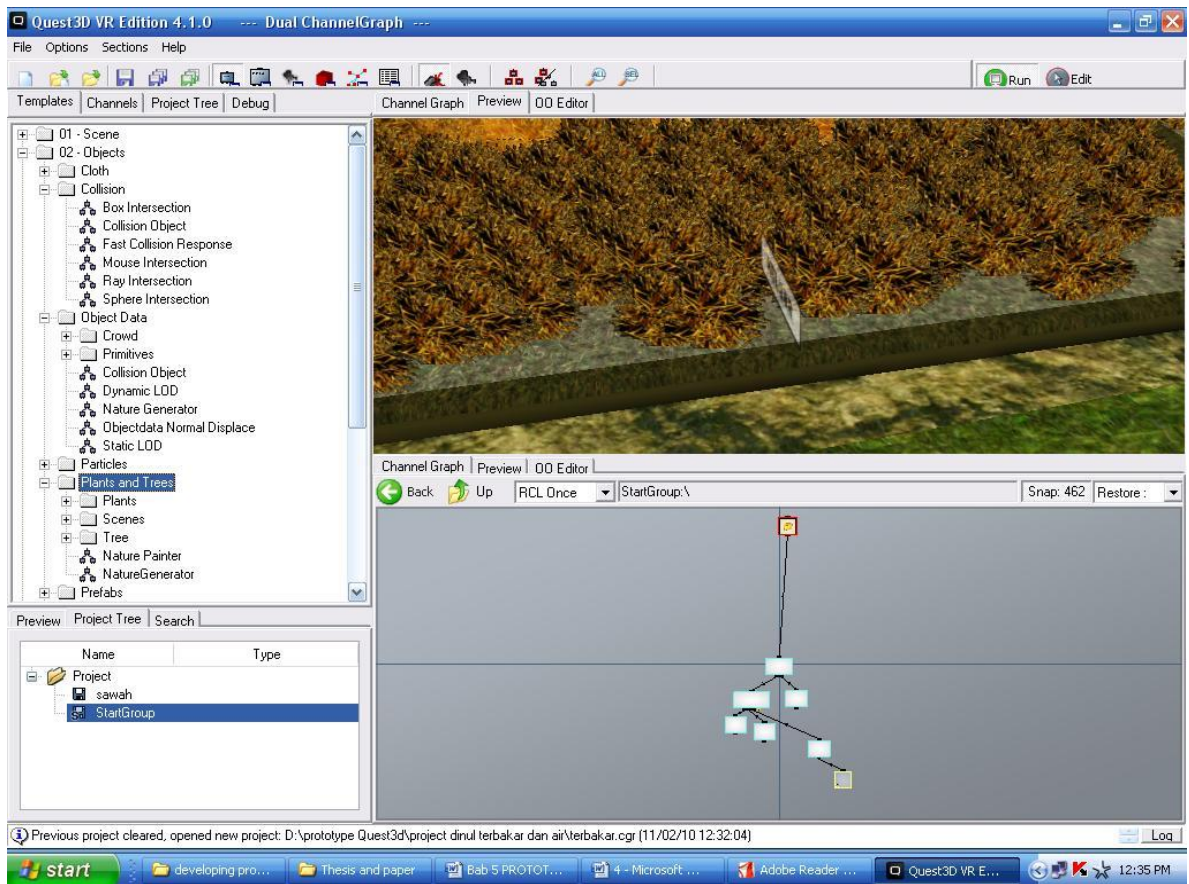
Quest3D VR Edition 4.1.0 --- Dual ChannelGraph ---

File Options Sections Help

Run Edit

Templates | Channels | Project Tree | Debug

Channel Graph | Preview | OO Editor

01 - Scene
02 - Objects
Cloth
Collision
Box Intersection
Collision Object
Fast Collision Response
Mouse Intersection
Ray Intersection
Sphere Intersection
Object Data
Crowd
Primitives
Collision Object
Dynamic LOD
Nature Generator
Objectdata Normal Displace
Static LOD
Particles
Plants and Trees
Plants
Scenes
Tree
Nature Painter
NatureGenerator
Prefabs

Preview | Project Tree | Search

| Name | Type |
|---|---|
| Project | |
| sawah | |
| StartGroup | |

Channel Graph | Preview | OO Editor

Back Up RCL Once StartGroup:\ Snap: 462 Restore :

Previous project cleared, opened new project: D:\prototype Quest3d\project dinul terbakar dan air\terbakar.cgr (11/02/10 12:32:04)

Log

start | developing pro... | Thesis and paper | Bab 5 PROTOT... | 4 - Microsoft ... | Adobe Reader ... | Quest3D VR E... | 12:35 PM